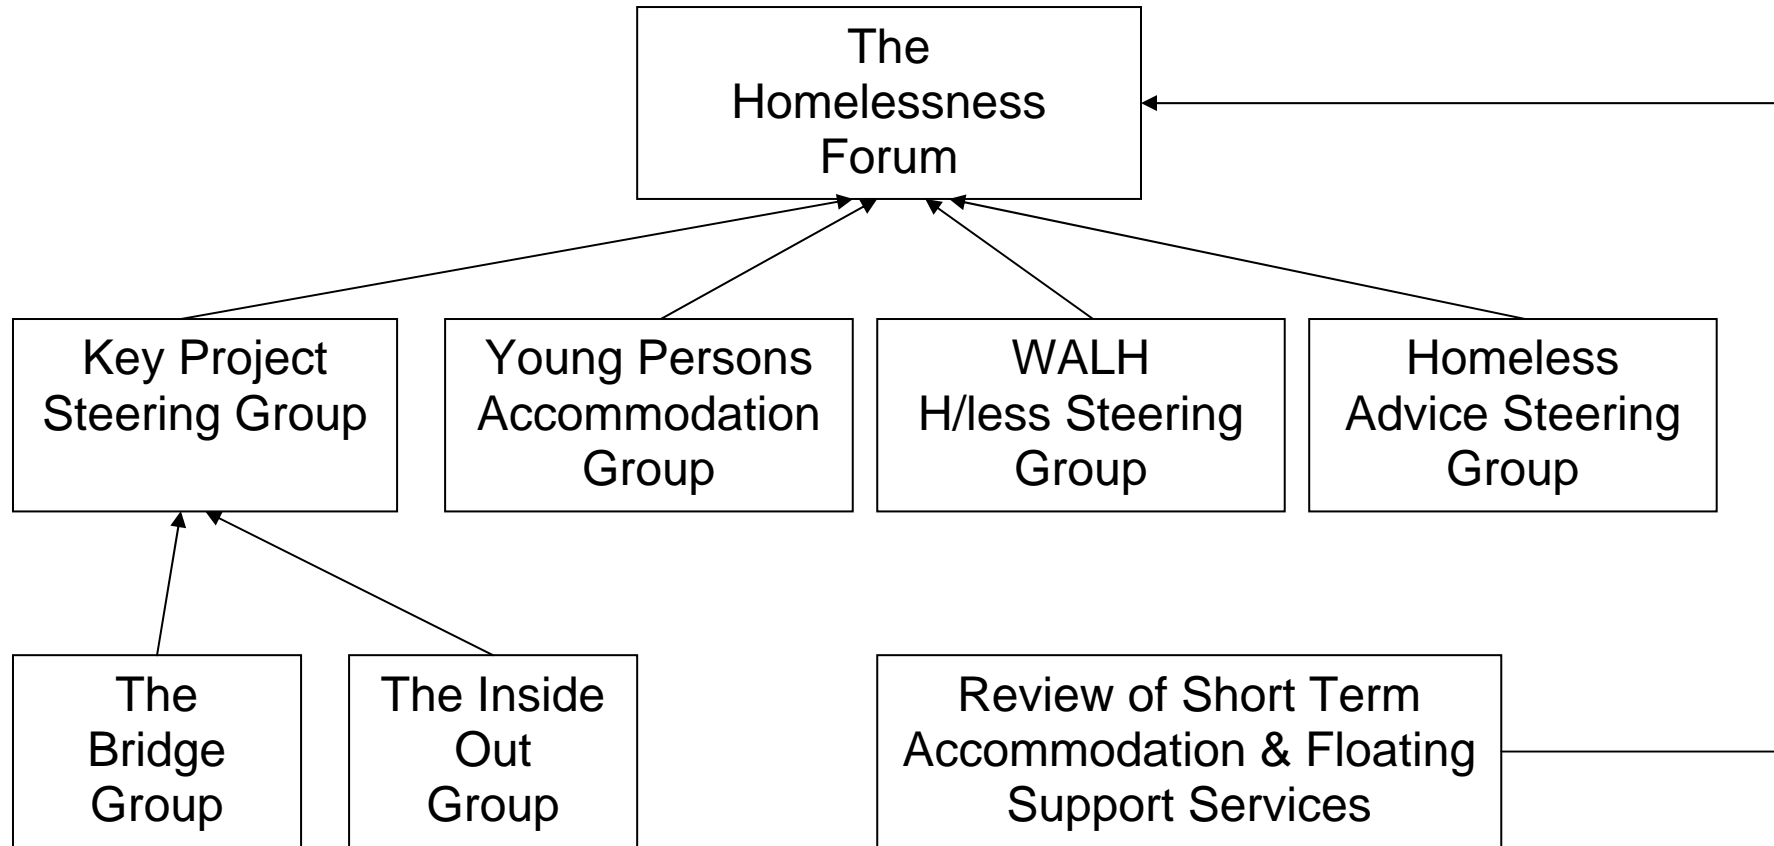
The Homelessness Forum

Key Project Steering Group

Young Persons Accommodation Group

WALH H/less Steering Group

Homeless Advice Steering Group

The Bridge Group

The Inside Out Group

Review of Short Term Accommodation & Floating Support Services